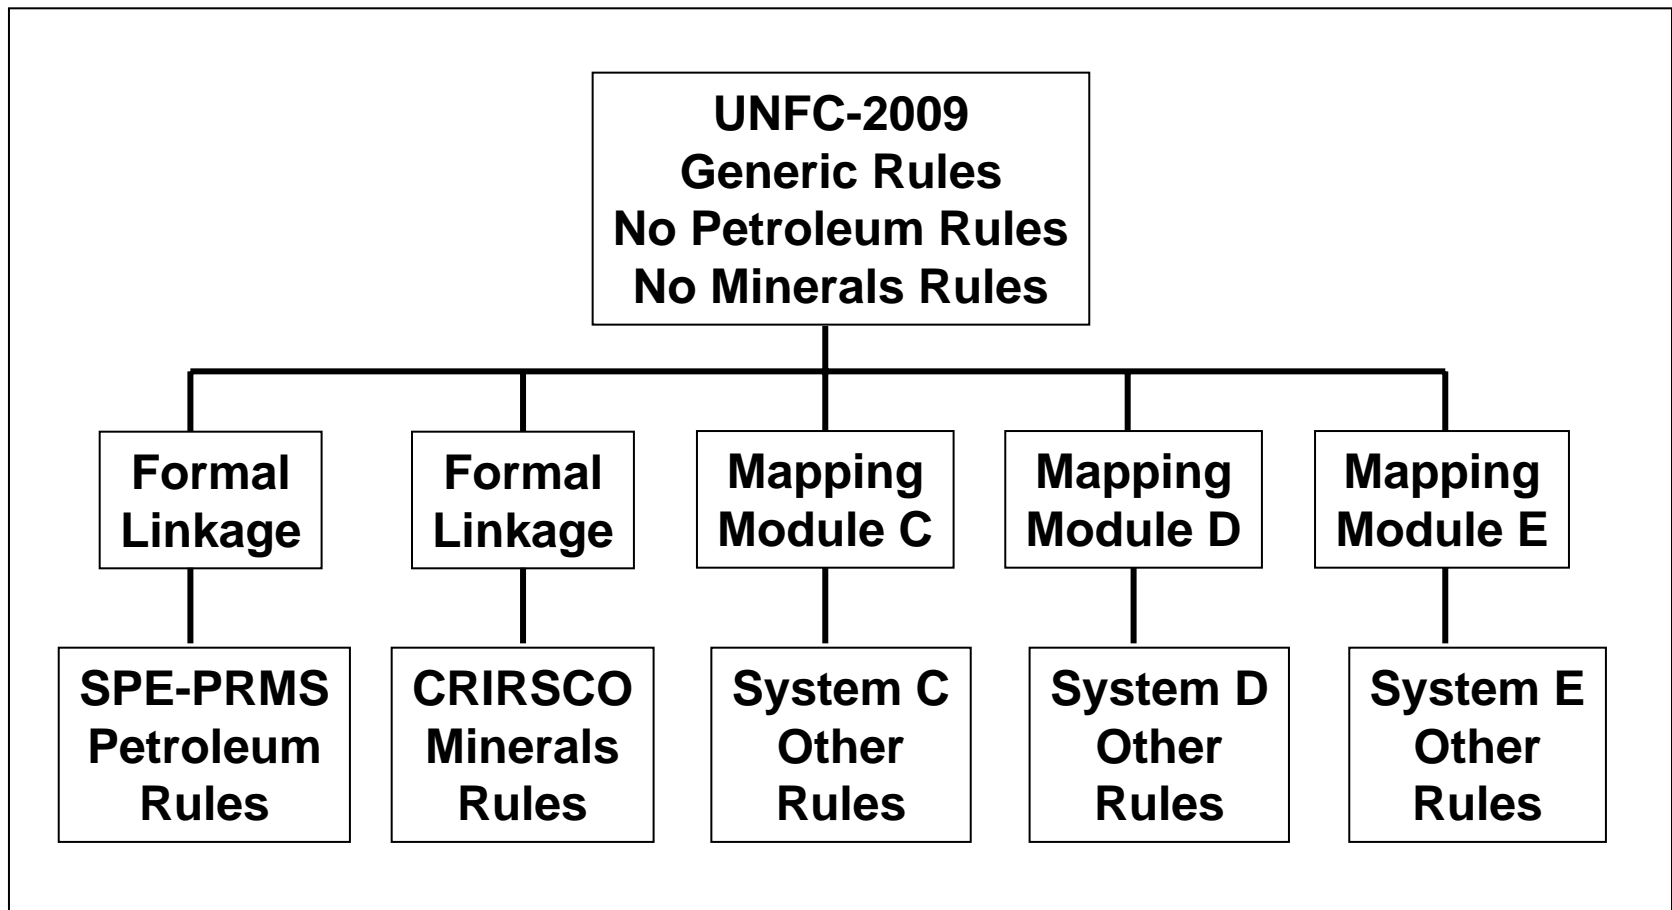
UNFC-2009
Generic Rules
No Petroleum Rules
No Minerals Rules

Formal Linkage

Formal Linkage

Mapping Module C

Mapping Module D

Mapping Module E

SPE-PRMS Petroleum Rules

CRIRSCO Minerals Rules

System C Other Rules

System D Other Rules

System E Other Rules